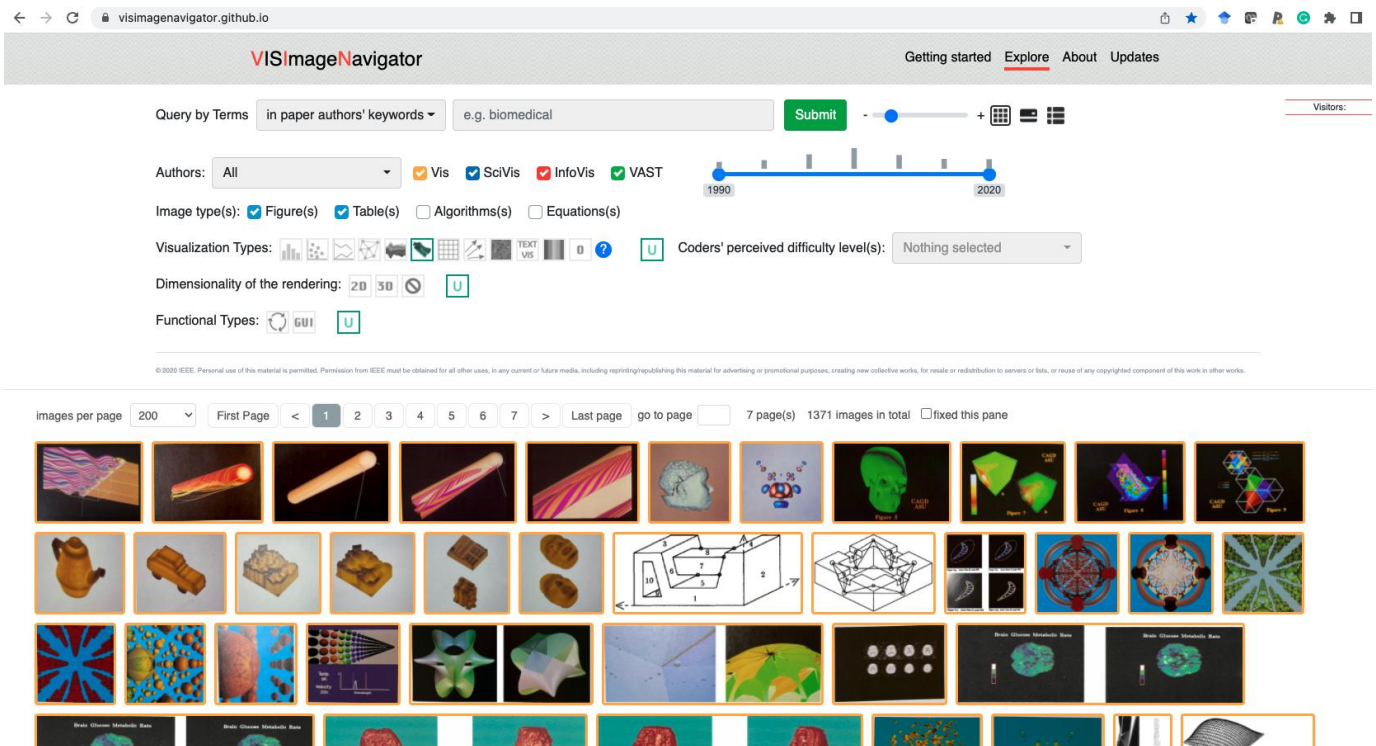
visimagenavigator.github.io

VISImageNavigator

Getting started Explore About Updates

Visitors:

Query by Terms in paper authors' keywords e.g. biomedical Submit - +

Authors: All Vis SciVis InfoVis VAST

1990 2020

Image type(s): Figure(s) Table(s) Algorithms(s) Equations(s)

Visualization Types: TEXT VIS 0 ? U Coders' perceived difficulty level(s): Nothing selected

Dimensionality of the rendering: 2D 3D U

Functional Types: GUI U

© 2020 IEEE. Personal use of this material is permitted. Permission from IEEE must be obtained for all other uses, in any current or future media, including reprinting/republishing this material for advertising or promotional purposes, creating new collective works, for resale or redistribution to servers or lists, or reuse of any copyrighted component of this work in other works.

images per page 200 First Page < 1 2 3 4 5 6 7 > Last page go to page 7 page(s) 1371 images in total fixed this pane

CAGD ASU Figure 4 CAGD ASU Figure 7 CAGD ASU Figure 8 CAGD ASU Figure 9

3 4 8 7 6 5 10 2 1

Brain Glucose Metabolic Rate

Brain Glucose Metabolic Rate Brain Glucose Metabolic Rate